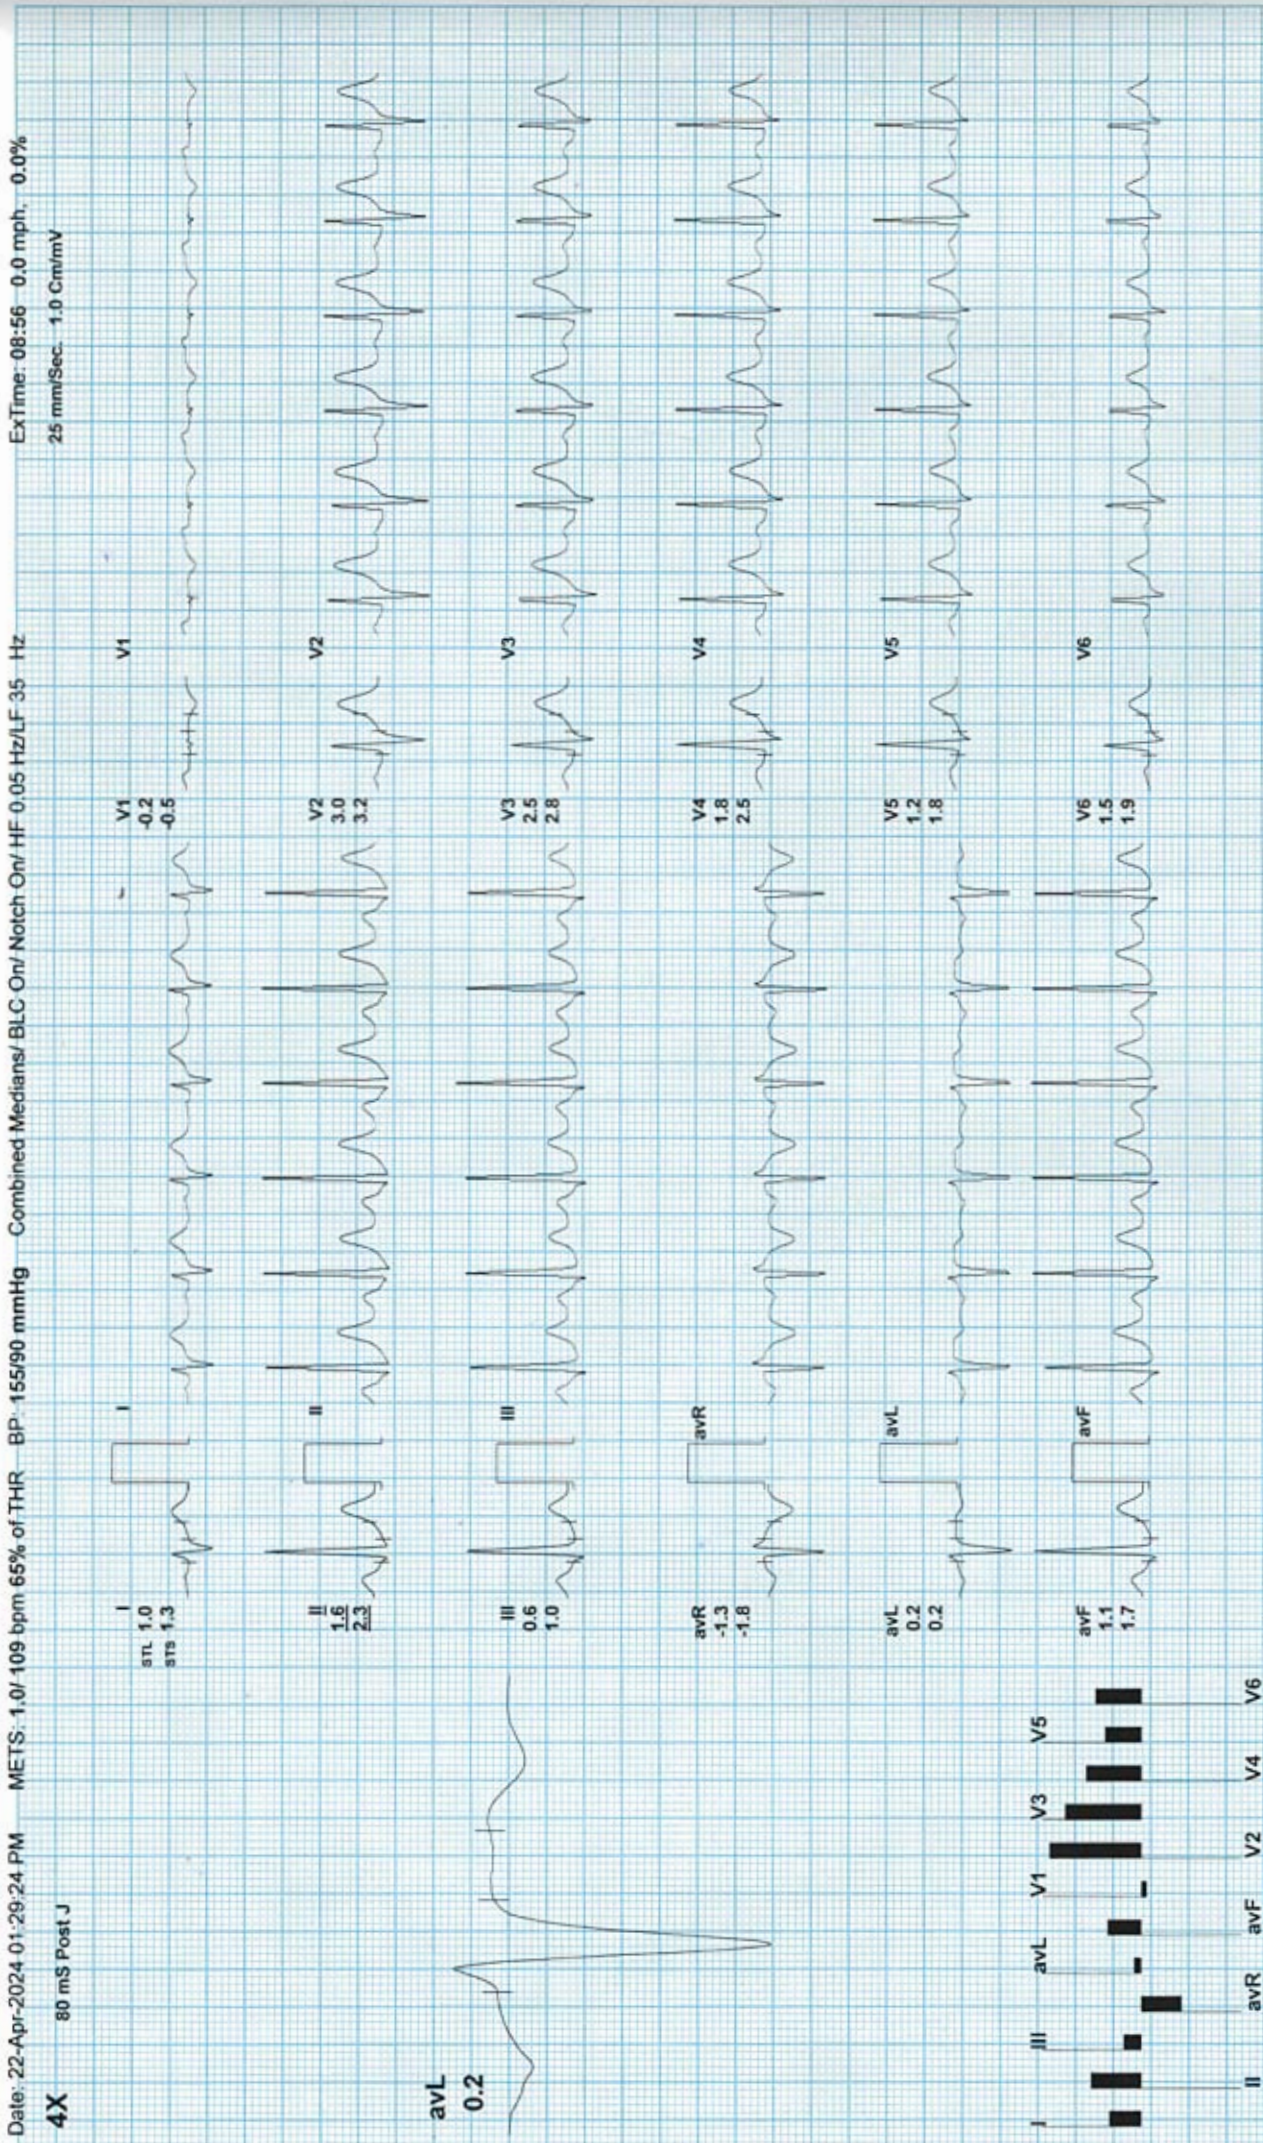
Date: 22-Apr-2024 01:29:24 PM METS: 1.0/ 109 bpm 65% of THR BP: 155/90 mmHg Combined Medians/ BLC On/ Notch On/ HF 0.05 Hz/LF 35 Hz ExTime: 08:56 0.0 mph 0.0%

4X 80 mS Post J 25 mm/Sec. 1.0 Cm/mV

avL
0.2

I
STL 1.0
STS 1.3

II
1.6
2.3

III
0.6
1.0

avR
-1.3
-1.8

avL
0.2
0.2

avF
1.1
1.7

I

II

III

avR

avL

avF

V1
-0.2
-0.5

V2
3.0
3.2

V3
2.5
2.8

V4
1.8
2.5

V5
1.2
1.8

V6
1.5
1.9

V1

V2

V3

V4

V5

V6

I III avL V1 V3 V5

II avR avF V2 V4 V6